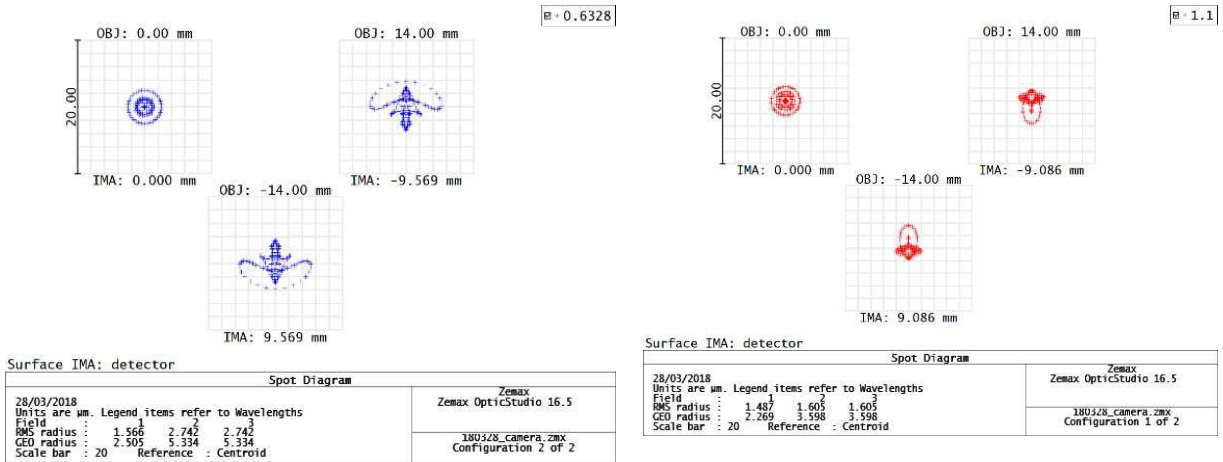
0.6328

OBJ: 0.00 mm

20.00

IMA: 0.000 mm

OBJ: 14.00 mm

IMA: -9.569 mm

OBJ: -14.00 mm

IMA: 9.569 mm

Surface IMA: detector

| Spot Diagram | |
|---|---|
| 28/03/2018<br>Units are µm. Legend items refer to Wavelengths<br>Field : 1 2 3<br>RMS radius : 1.566 2.742 2.742<br>GEO radius : 2.505 5.334 5.334<br>Scale bar : 20 Reference : Centroid | Zemax<br>Zemax OpticStudio 16.5<br><br>180328_camera.zmx<br>Configuration 2 of 2 |

1.1

OBJ: 0.00 mm

20.00

IMA: 0.000 mm

OBJ: 14.00 mm

IMA: -9.086 mm

OBJ: -14.00 mm

IMA: 9.086 mm

Surface IMA: detector

| Spot Diagram | |
|---|---|
| 28/03/2018<br>Units are µm. Legend items refer to Wavelengths<br>Field : 1 2 3<br>RMS radius : 1.487 1.605 1.605<br>GEO radius : 2.269 3.598 3.598<br>Scale bar : 20 Reference : Centroid | Zemax<br>Zemax OpticStudio 16.5<br><br>180328_camera.zmx<br>Configuration 1 of 2 |